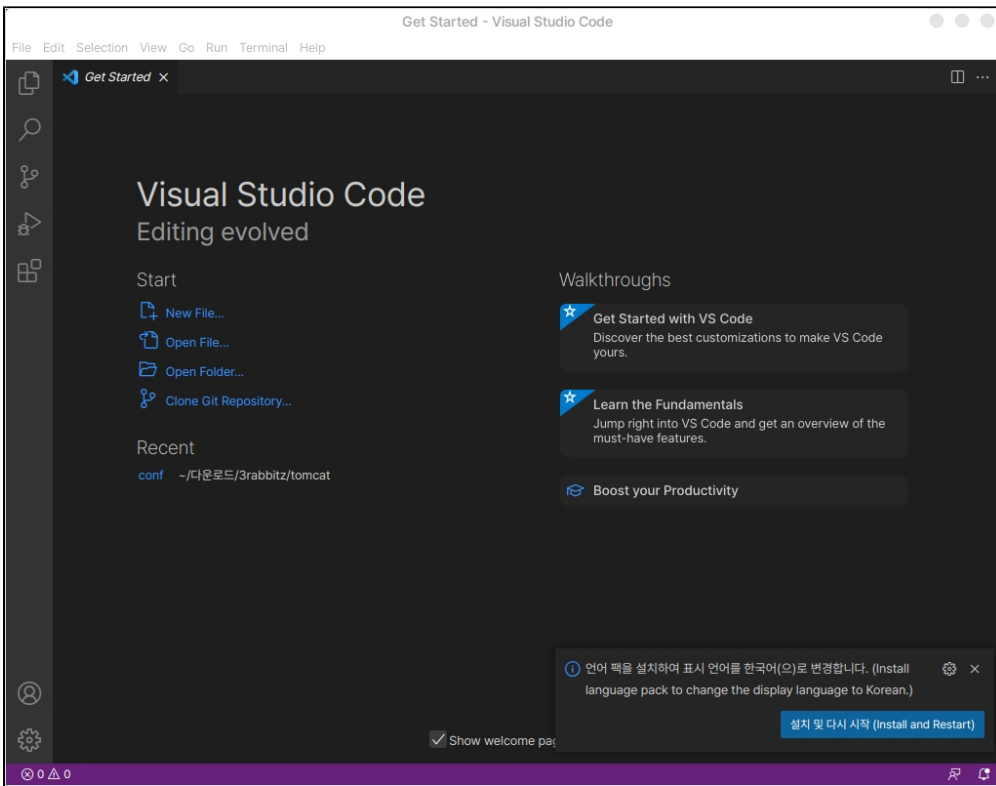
Get Started - Visual Studio Code

File Edit Selection View Go Run Terminal Help

Get Started ×

Visual Studio Code
Editing evolved

Start

New File...
Open File...
Open Folder...
Clone Git Repository...

Recent

conf ~/다운로드/3rabbitz/tomcat

Walkthroughs

Get Started with VS Code
Discover the best customizations to make VS Code yours.

Learn the Fundamentals
Jump right into VS Code and get an overview of the must-have features.

Boost your Productivity

언어 팩을 설치하여 표시 언어를 한국어(으)로 변경합니다. (Install language pack to change the display language to Korean.)

설치 및 다시 시작 (Install and Restart)

Show welcome pa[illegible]

⊗ 0 ⚠ 0